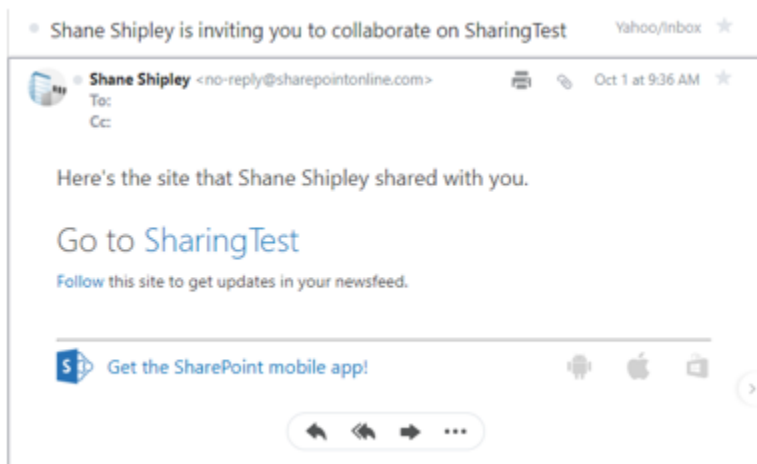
Shane Shipley is inviting you to collaborate on SharingTest

Yahoo/Inbox

Shane Shipley <no-reply@sharepointonline.com>
To:
Cc:

Oct 1 at 9:36 AM

Here's the site that Shane Shipley shared with you.

Go to SharingTest

Follow this site to get updates in your newsfeed.

Get the SharePoint mobile app!